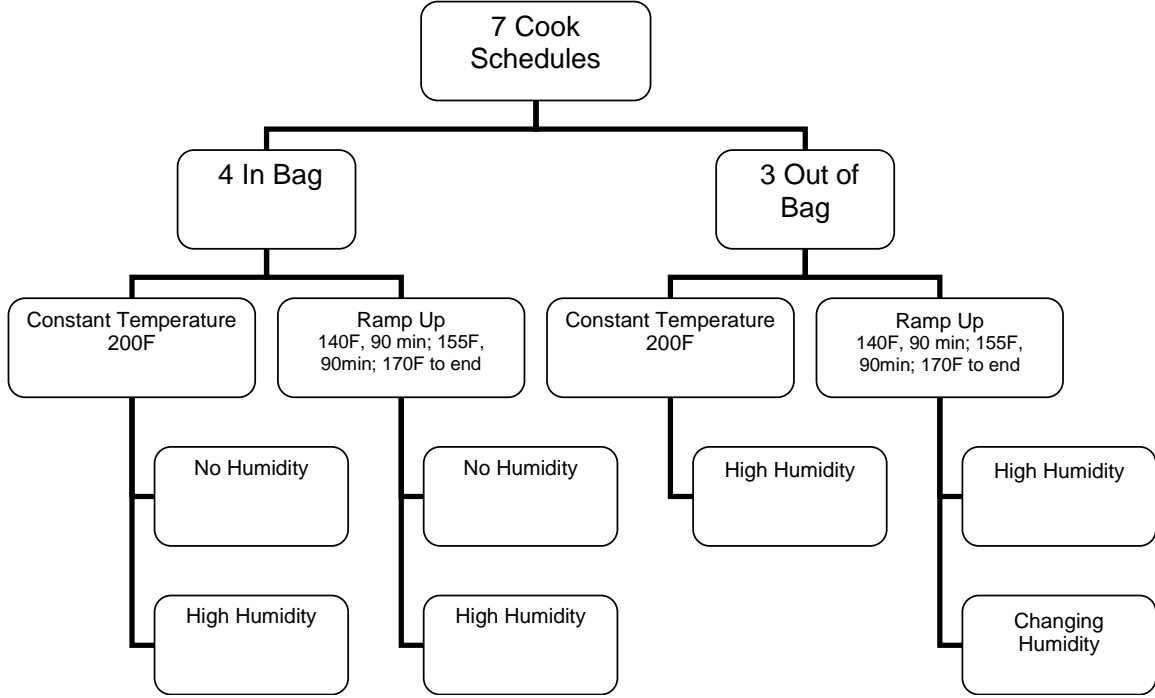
7 Cook Schedules

4 In Bag

3 Out of Bag

Constant Temperature 200F

Ramp Up
140F, 90 min; 155F, 90min; 170F to end

Constant Temperature 200F

Ramp Up
140F, 90 min; 155F, 90min; 170F to end

No Humidity

High Humidity

No Humidity

High Humidity

High Humidity

High Humidity

Changing Humidity